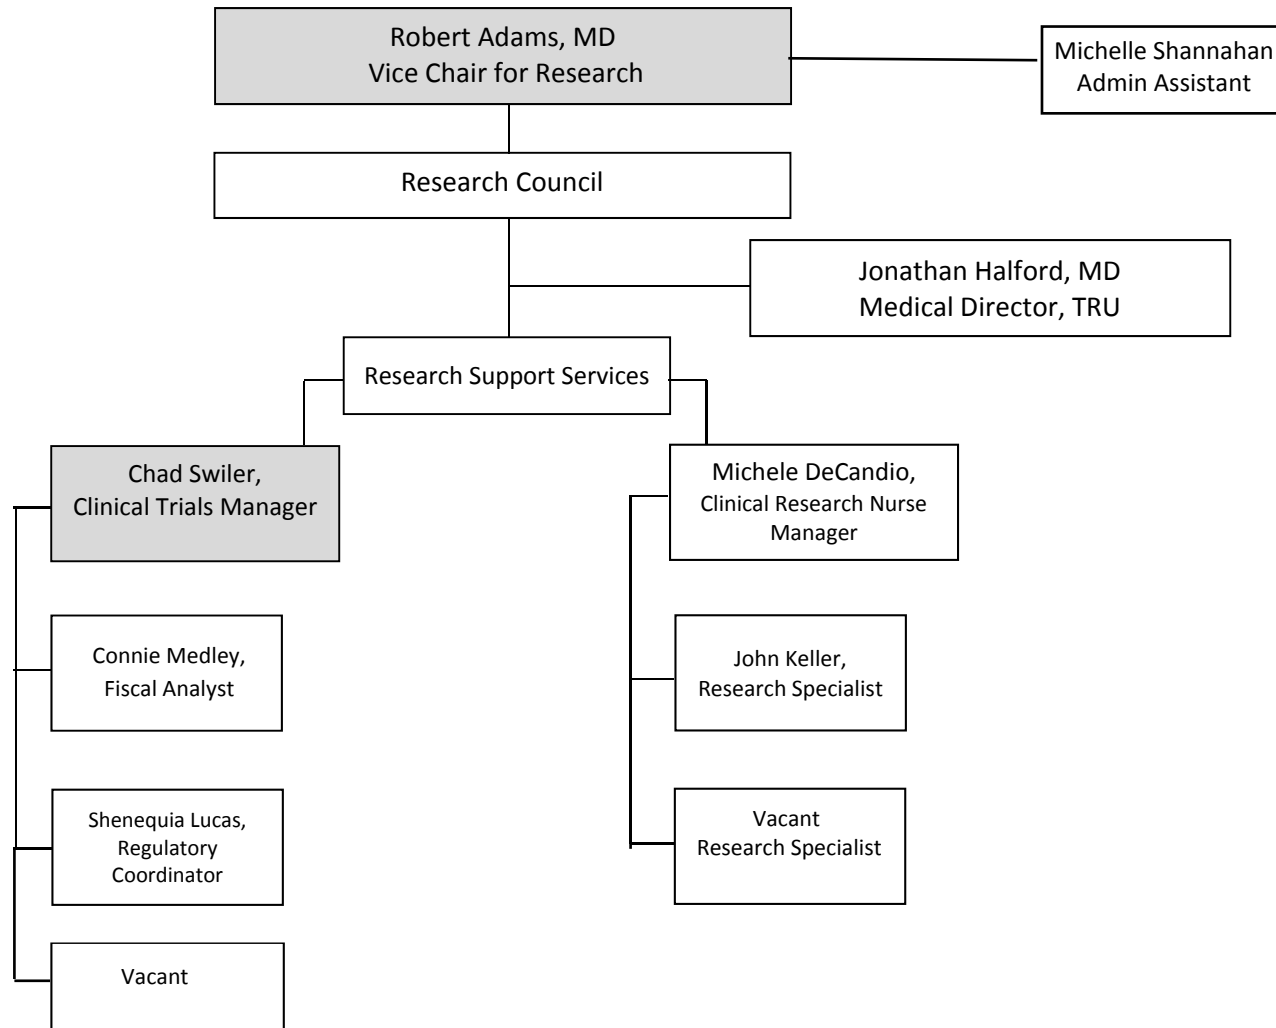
Robert Adams, MD
Vice Chair for Research

Michelle Shannahan
Admin Assistant

Research Council

Jonathan Halford, MD
Medical Director, TRU

Research Support Services

Chad Swiler,
Clinical Trials Manager

Connie Medley,
Fiscal Analyst

Shenequia Lucas,
Regulatory
Coordinator

Vacant

Michele DeCandio,
Clinical Research Nurse
Manager

John Keller,
Research Specialist

Vacant
Research Specialist